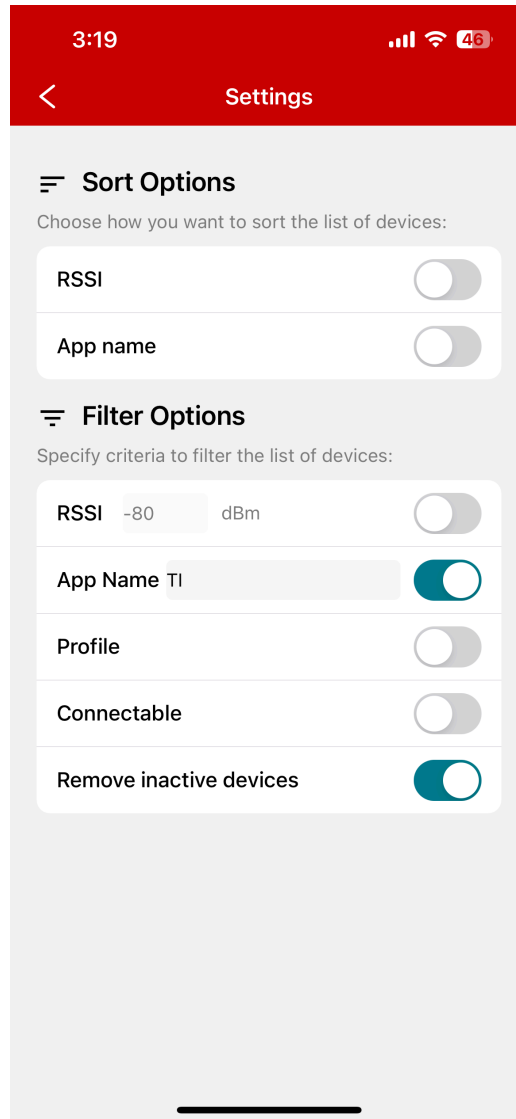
3:19

46

Settings

Sort Options

Choose how you want to sort the list of devices:

RSSI

App name

Filter Options

Specify criteria to filter the list of devices:

RSSI -80 dBm

App Name TI

Profile

Connectable

Remove inactive devices